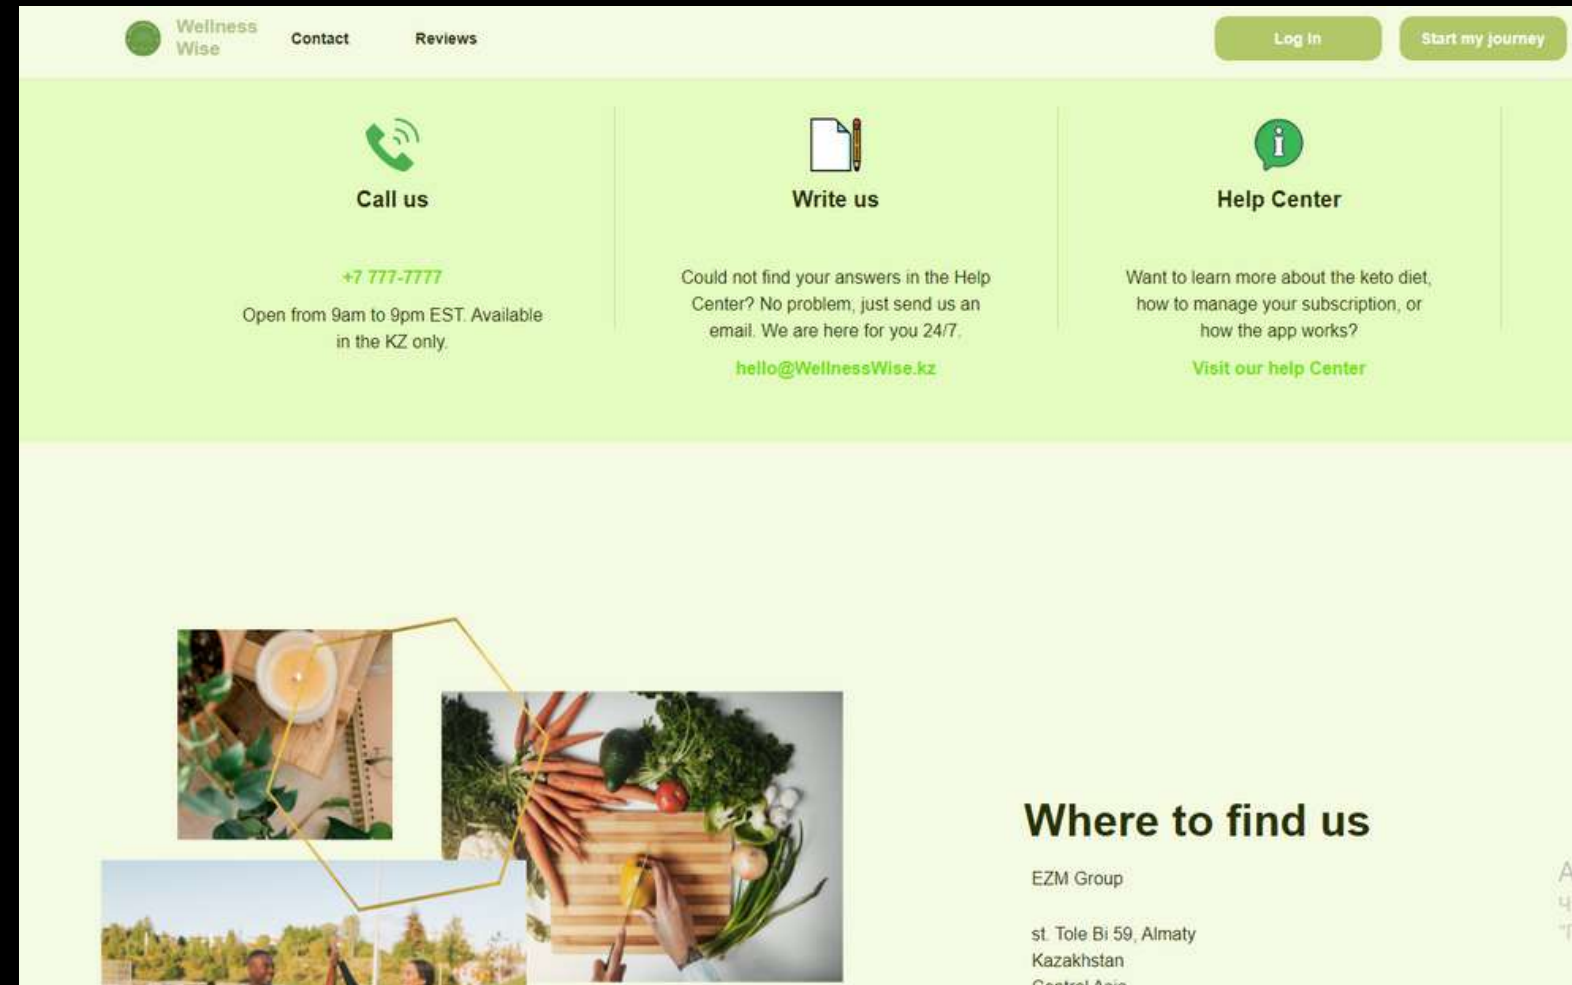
Wellness Wise

Contact

Reviews

Log In

Start my journey

Call us

+7 777-7777

Open from 9am to 9pm EST. Available in the KZ only.

Write us

Could not find your answers in the Help Center? No problem, just send us an email. We are here for you 24/7.

hello@WellnessWise.kz

Help Center

Want to learn more about the keto diet, how to manage your subscription, or how the app works?

Visit our help Center

Where to find us

EZM Group

st. Tole Bi 59, Almaty
Kazakhstan
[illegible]